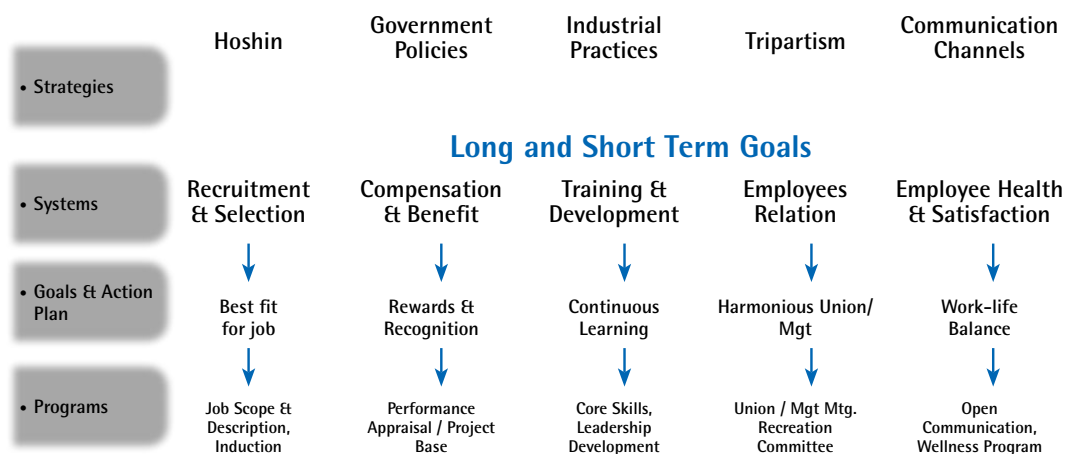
• Strategies

Hoshin

Government Policies

Industrial Practices

Tripartism

Communication Channels

Long and Short Term Goals

• Systems

Recruitment & Selection

Compensation & Benefit

Training & Development

Employees Relation

Employee Health & Satisfaction

• Goals & Action Plan

Best fit for job

Rewards & Recognition

Continuous Learning

Harmonious Union/ Mgt

Work-life Balance

• Programs

Job Scope & Description, Induction

Performance Appraisal / Project Base

Core Skills, Leadership Development

Union / Mgt Mtg. Recreation Committee

Open Communication, Wellness Program